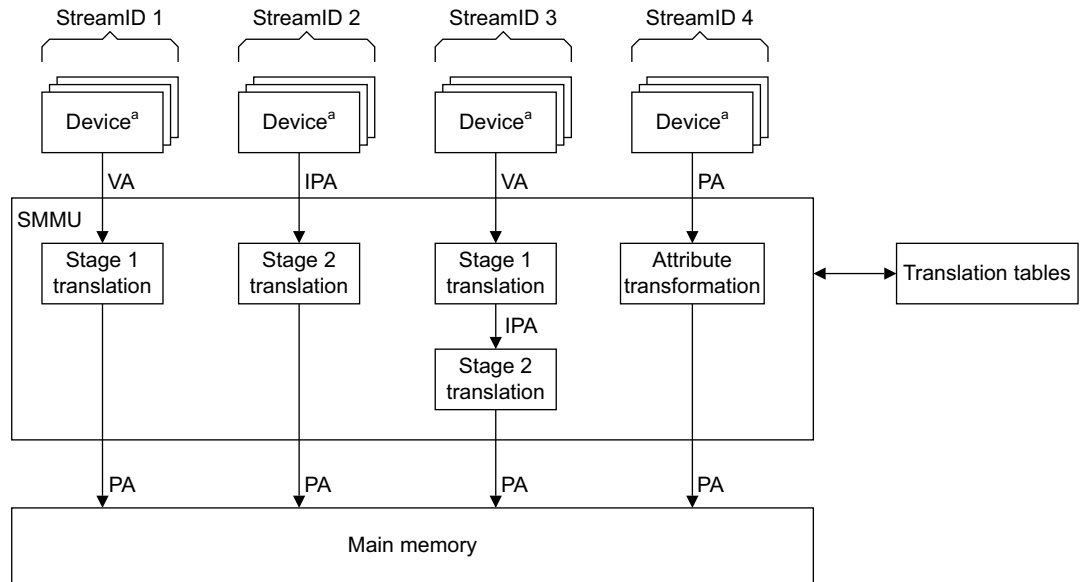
StreamID 1

StreamID 2

StreamID 3

StreamID 4

Device$^a$

Device$^a$

Device$^a$

Device$^a$

VA

IPA

VA

PA

SMMU

Stage 1 translation

Stage 2 translation

Stage 1 translation

Attribute transformation

Translation tables

IPA

Stage 2 translation

PA

PA

PA

PA

Main memory